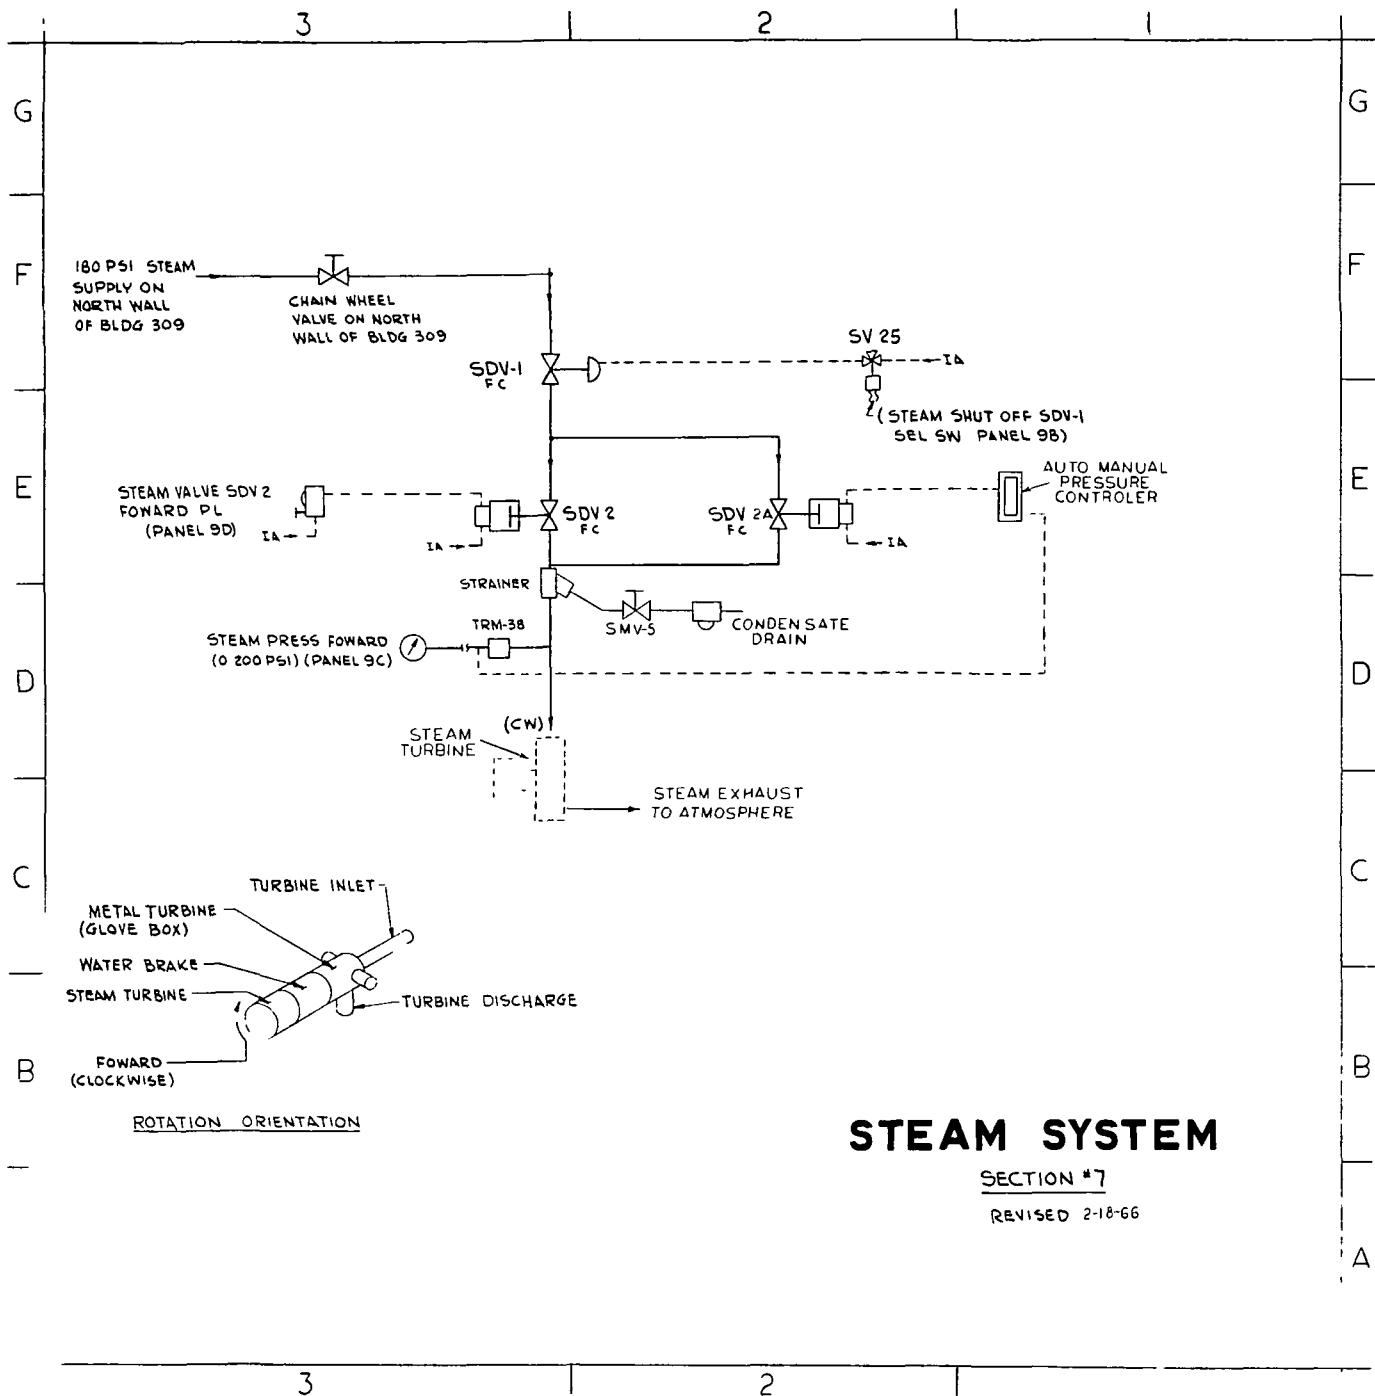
3
2
1

G
F
E
D
C
B
A

180 PSI STEAM SUPPLY ON NORTH WALL OF BLDG 309

CHAIN WHEEL VALVE ON NORTH WALL OF BLDG 309

SV 25

IA

SDV-1
FC

(STEAM SHUT OFF SDV-1 SEL SW PANEL 9B)

STEAM VALVE SDV 2 FOWARD PL (PANEL 9D)

IA

IA

SDV 2
FC

SDV 2A
FC

IA

AUTO MANUAL PRESSURE CONTROLER

STRAINER

SMV-5

CONDENSATE DRAIN

TRM-38

STEAM PRESS FOWARD (0 200 PSI) (PANEL 9C)

(CW)

STEAM TURBINE

STEAM EXHAUST TO ATMOSPHERE

TURBINE INLET

METAL TURBINE (GLOVE BOX)

WATER BRAKE

STEAM TURBINE

TURBINE DISCHARGE

FOWARD (CLOCKWISE)

ROTATION ORIENTATION

STEAM SYSTEM

SECTION #7

REVISED 2-18-66

3
2